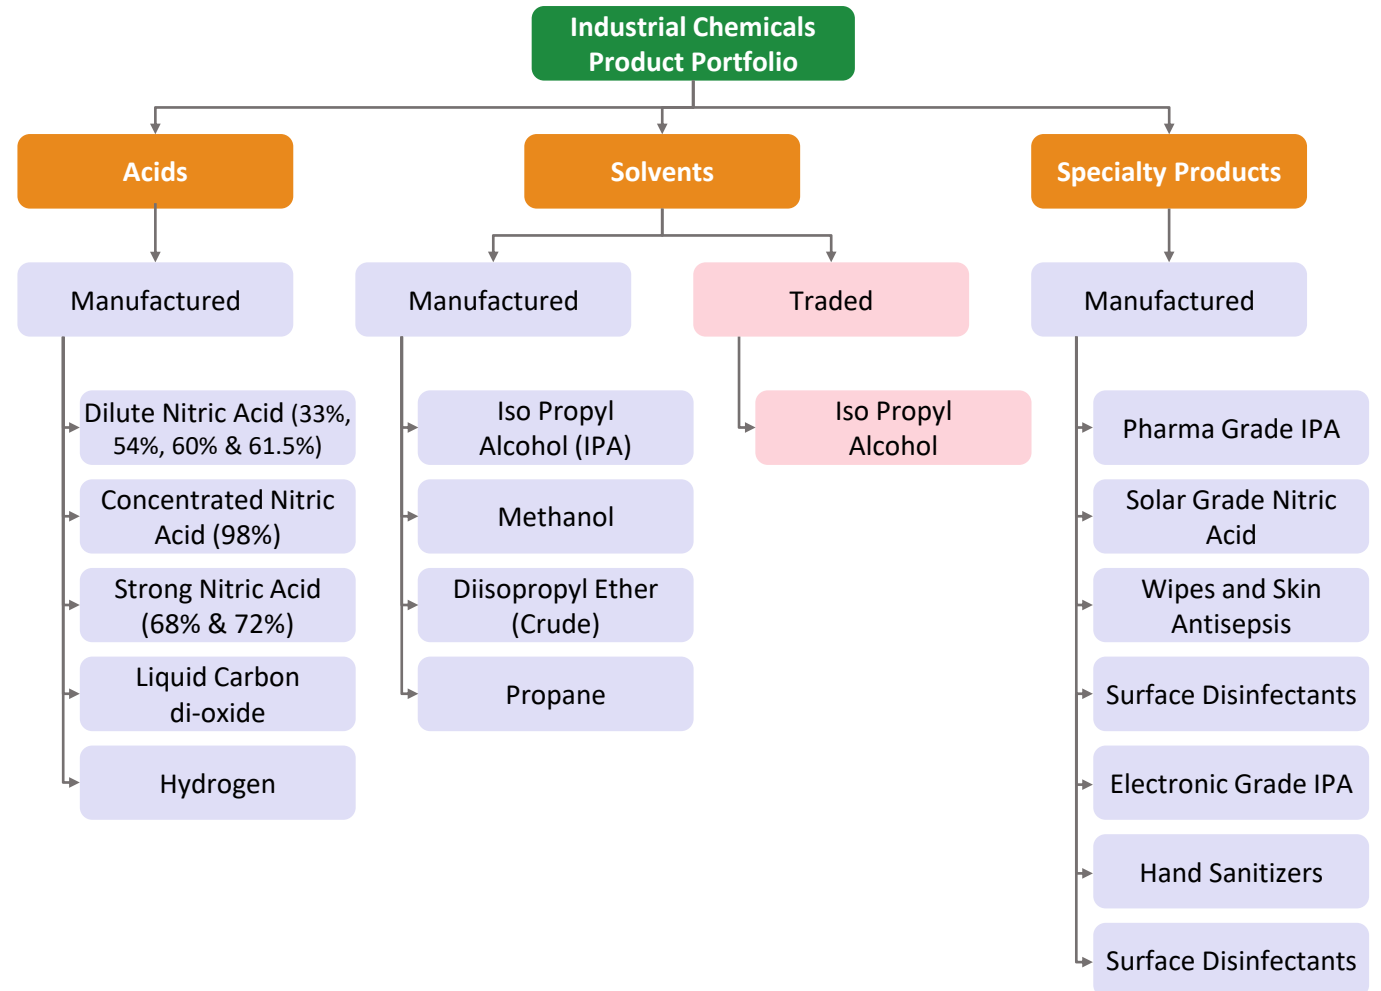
Industrial Chemicals Product Portfolio

Acids

Manufactured

Dilute Nitric Acid (33%, 54%, 60% & 61.5%)

Concentrated Nitric Acid (98%)

Strong Nitric Acid (68% & 72%)

Liquid Carbon di-oxide

Hydrogen

Solvents

Manufactured

Iso Propyl Alcohol (IPA)

Methanol

Diisopropyl Ether (Crude)

Propane

Traded

Iso Propyl Alcohol

Specialty Products

Manufactured

Pharma Grade IPA

Solar Grade Nitric Acid

Wipes and Skin Antisepsis

Surface Disinfectants

Electronic Grade IPA

Hand Sanitizers

Surface Disinfectants